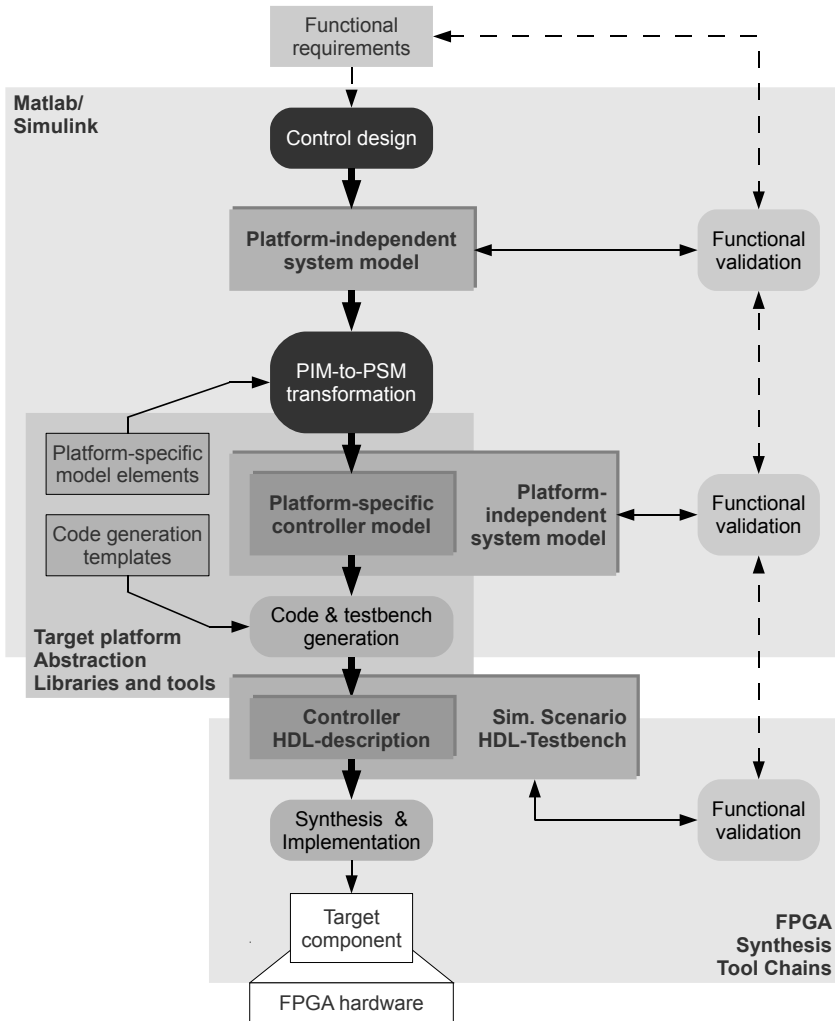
Functional requirements

Matlab/ Simulink

Control design

Platform-independent system model

Functional validation

PIM-to-PSM transformation

Platform-specific model elements

Code generation templates

Platform-specific controller model

Platform-independent system model

Functional validation

Code & testbench generation

Target platform Abstraction Libraries and tools

Controller HDL-description

Sim. Scenario HDL-Testbench

Synthesis & Implementation

Functional validation

Target component

FPGA hardware

FPGA Synthesis Tool Chains